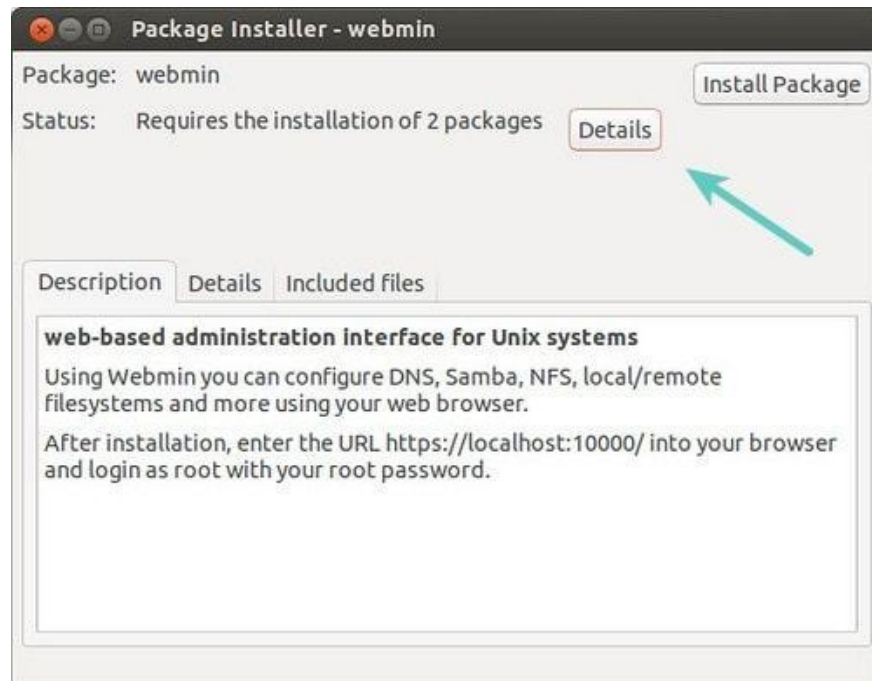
Package Installer - webmin

Package: webmin

Install Package

Status: Requires the installation of 2 packages

Details

Description | Details | Included files

**web-based administration interface for Unix systems**

Using Webmin you can configure DNS, Samba, NFS, local/remote filesystems and more using your web browser.

After installation, enter the URL https://localhost:10000/ into your browser and login as root with your root password.